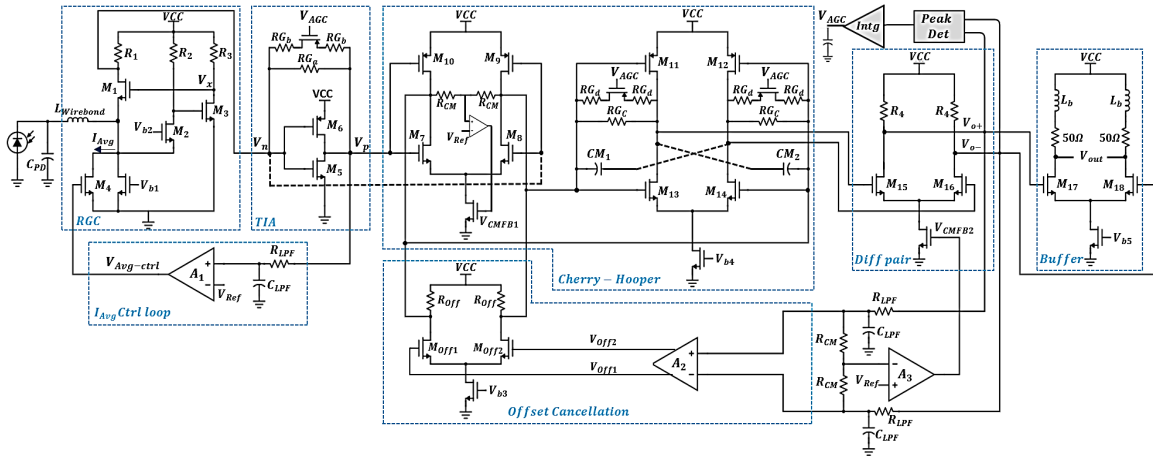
VCC
$R_1$
$R_2$
$R_3$
$M_1$
$V_x$
$M_3$
$L_{Wirebond}$
$I_{Avg}$
$V_{b2}$
$M_2$
$C_{PD}$
$M_4$
$V_{b1}$
RGC
$V_{AGC}$
$RG_b$
$RG_b$
$RG_a$
VCC
$M_6$
$V_n$
$V_p$
$M_5$
TIA
VCC
$M_{10}$
$M_9$
$R_{CM}$
$R_{CM}$
$M_7$
$V_{Ref}$
$M_8$
$V_{CMFB1}$
VCC
$M_{11}$
$M_{12}$
$V_{AGC}$
$V_{AGC}$
$RG_d$
$RG_d$
$RG_d$
$RG_d$
$RG_c$
$RG_c$
$CM_1$
$CM_2$
$M_{13}$
$M_{14}$
$V_{b4}$
$Cherry-Hooper$
$V_{AGC}$
Intg
Peak Det
VCC
$R_4$
$R_4$
$V_{o+}$
$V_{o-}$
$M_{15}$
$M_{16}$
$V_{CMFB2}$
Diff pair
VCC
$L_b$
$L_b$
50Ω
50Ω
$V_{out}$
$M_{17}$
$M_{18}$
$V_{b5}$
Buffer
$V_{Avg-ctrl}$
$A_1$
$V_{Ref}$
$R_{LPF}$
$C_{LPF}$
$I_{Avg}$ Ctrl loop
VCC
$R_{Off}$
$R_{Off}$
$M_{Off1}$
$M_{Off2}$
$V_{b3}$
$V_{Off2}$
$V_{Off1}$
$A_2$
Offset Cancellation
$R_{LPF}$
$C_{LPF}$
$R_{CM}$
$R_{CM}$
$V_{Ref}$
$A_3$
$R_{LPF}$
$C_{LPF}$